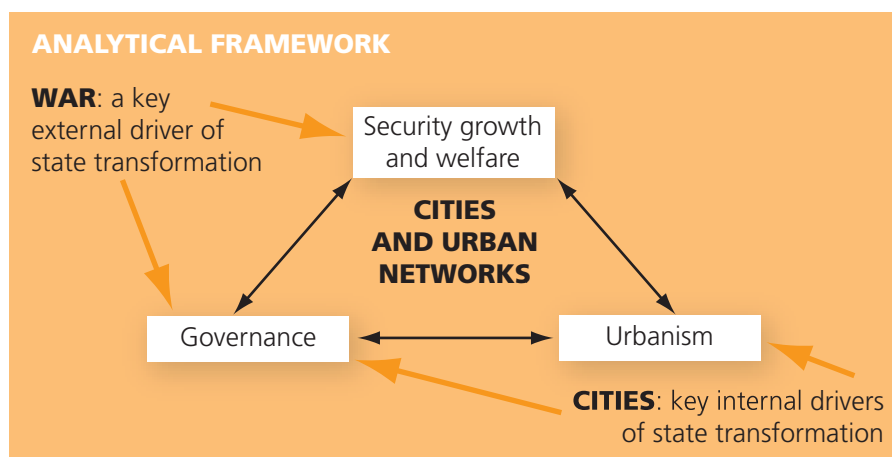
ANALYTICAL FRAMEWORK

WAR: a key external driver of state transformation

Security growth and welfare

CITIES AND URBAN NETWORKS

Governance

Urbanism

CITIES: key internal drivers of state transformation